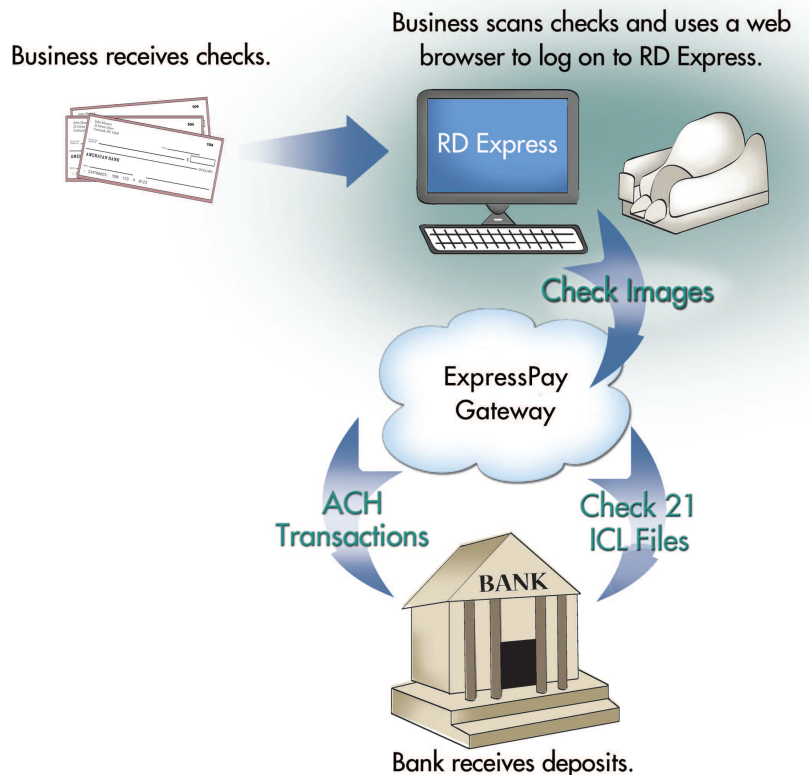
Business receives checks.

Business scans checks and uses a web browser to log on to RD Express.

AMERICAN BANK

RD Express

Check Images

ExpressPay Gateway

ACH Transactions

Check 21 ICL Files

BANK

Bank receives deposits.